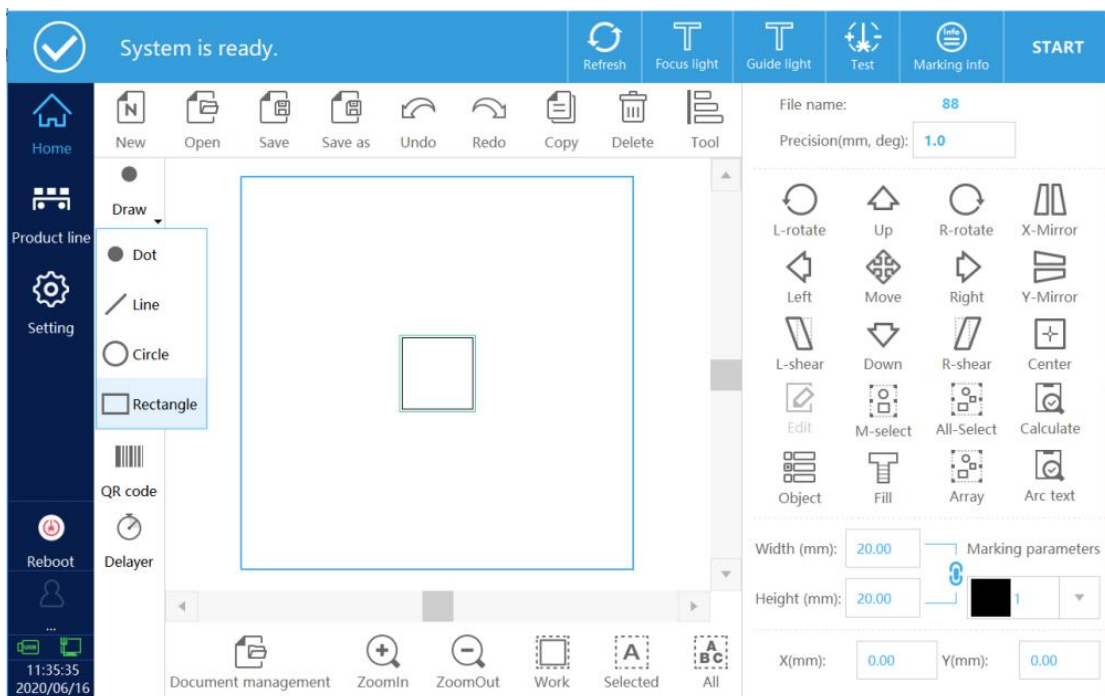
System is ready.

Refresh
Focus light
Guide light
Test
Marking info
START

Home
Product line
Setting
Reboot
...
11:35:35
2020/06/16

New
Open
Save
Save as
Undo
Redo
Copy
Delete
Tool

Draw
Dot
Line
Circle
Rectangle
QR code
Delayer

Document management
ZoomIn
ZoomOut
Work
Selected
All

File name: 88
Precision(mm, deg): 1.0

L-rotate
Up
R-rotate
X-Mirror
Left
Move
Right
Y-Mirror
L-shear
Down
R-shear
Center
Edit
M-select
All-Select
Calculate
Object
Fill
Array
Arc text

Width (mm): 20.00
Marking parameters
Height (mm): 20.00
1

X(mm): 0.00
Y(mm): 0.00